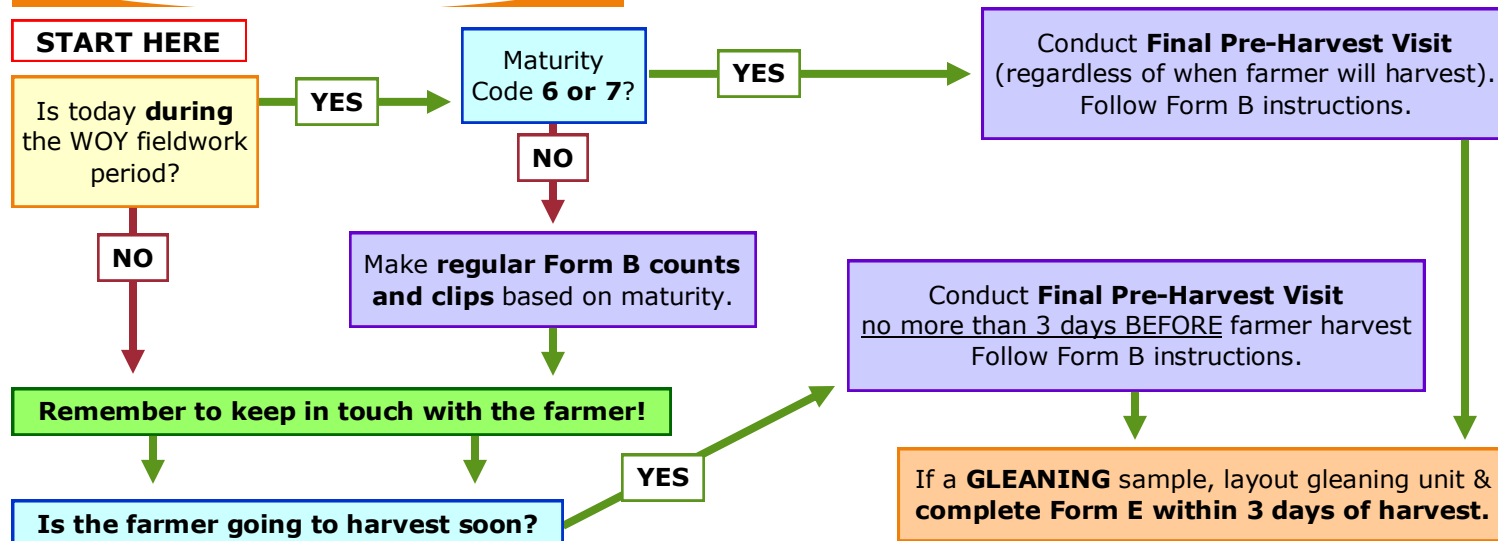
START HERE

Is today **during** the WOY fieldwork period?

YES

Maturity Code **6 or 7**?

YES

Conduct **Final Pre-Harvest Visit** (regardless of when farmer will harvest). Follow Form B instructions.

NO

NO

Make **regular Form B counts and clips** based on maturity.

Conduct **Final Pre-Harvest Visit** no more than 3 days BEFORE farmer harvest Follow Form B instructions.

**Remember to keep in touch with the farmer!**

YES

If a **GLEANING** sample, layout gleaning unit & **complete Form E within 3 days of harvest.**

**Is the farmer going to harvest soon?**